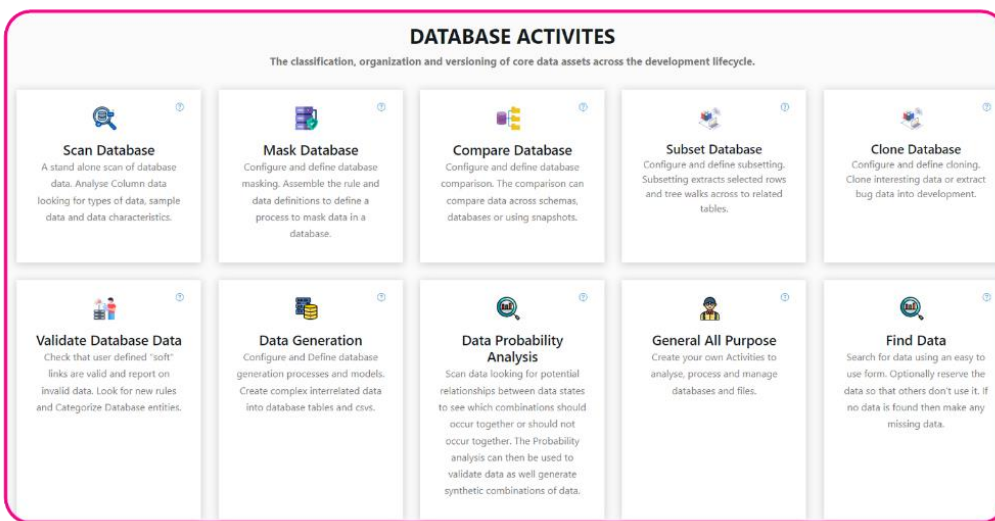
DATABASE ACTIVITES

The classification, organization and versioning of core data assets across the development lifecycle.

Scan Database
A stand alone scan of database data. Analyse Column data looking for types of data, sample data and data characteristics.

Mask Database
Configure and define database masking. Assemble the rule and data definitions to define a process to mask data in a database.

Compare Database
Configure and define database comparison. The comparison can compare data across schemas, databases or using snapshots.

Subset Database
Configure and define subsetting. Subsetting extracts selected rows and tree walks across to related tables.

Clone Database
Configure and define cloning. Clone interesting data or extract bug data into development.

Validate Database Data
Check that user defined "soft" links are valid and report on invalid data. Look for new rules and Categorize Database entities.

Data Generation
Configure and Define database generation processes and models. Create complex interrelated data into database tables and csvs.

Data Probability Analysis
Scan data looking for potential relationships between data states to see which combinations should occur together or should not occur together. The Probability analysis can then be used to validate data as well generate synthetic combinations of data.

General All Purpose
Create your own Activities to analyse, process and manage databases and files.

Find Data
Search for data using an easy to use form. Optionally reserve the data so that others don't use it. If no data is found then make any missing data.